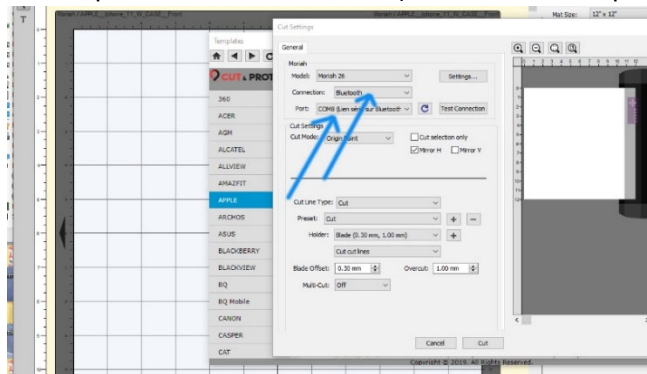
T

Moriah / APPLE_iphone_11_N_CASE_Front

Moriah / APPLE_iphone_11_N_CASE_Front

Mat Size: 12" x 12"

Templates

CUT & PROT

360
ACER
AGM
ALCATEL
ALLVIEW
AMAZFIT
APPLE
ARCHOS
ASUS
BLACKBERRY
BLACKVIEW
BQ
BQ Mobile
CANON
CASPER
CAT

Cut Settings

General

Moriah
Model: Moriah 26
Settings...
Connection: Bluetooth
Port: COM8 (Lien série sur Bluetooth
Test Connection

Cut Settings
Cut Mode: Origin Point
Cut selection only
Mirror H
Mirror V

Cut Line Type: Cut
Preset: Cut
Holder: Blade (0.30 mm, 1.00 mm)
Cut cut lines
Blade Offset: 0.30 mm
Overcut: 1.00 mm
Multi-Cut: Off

Cancel
Cut

Copyright © 2019. All Rights Reserved.